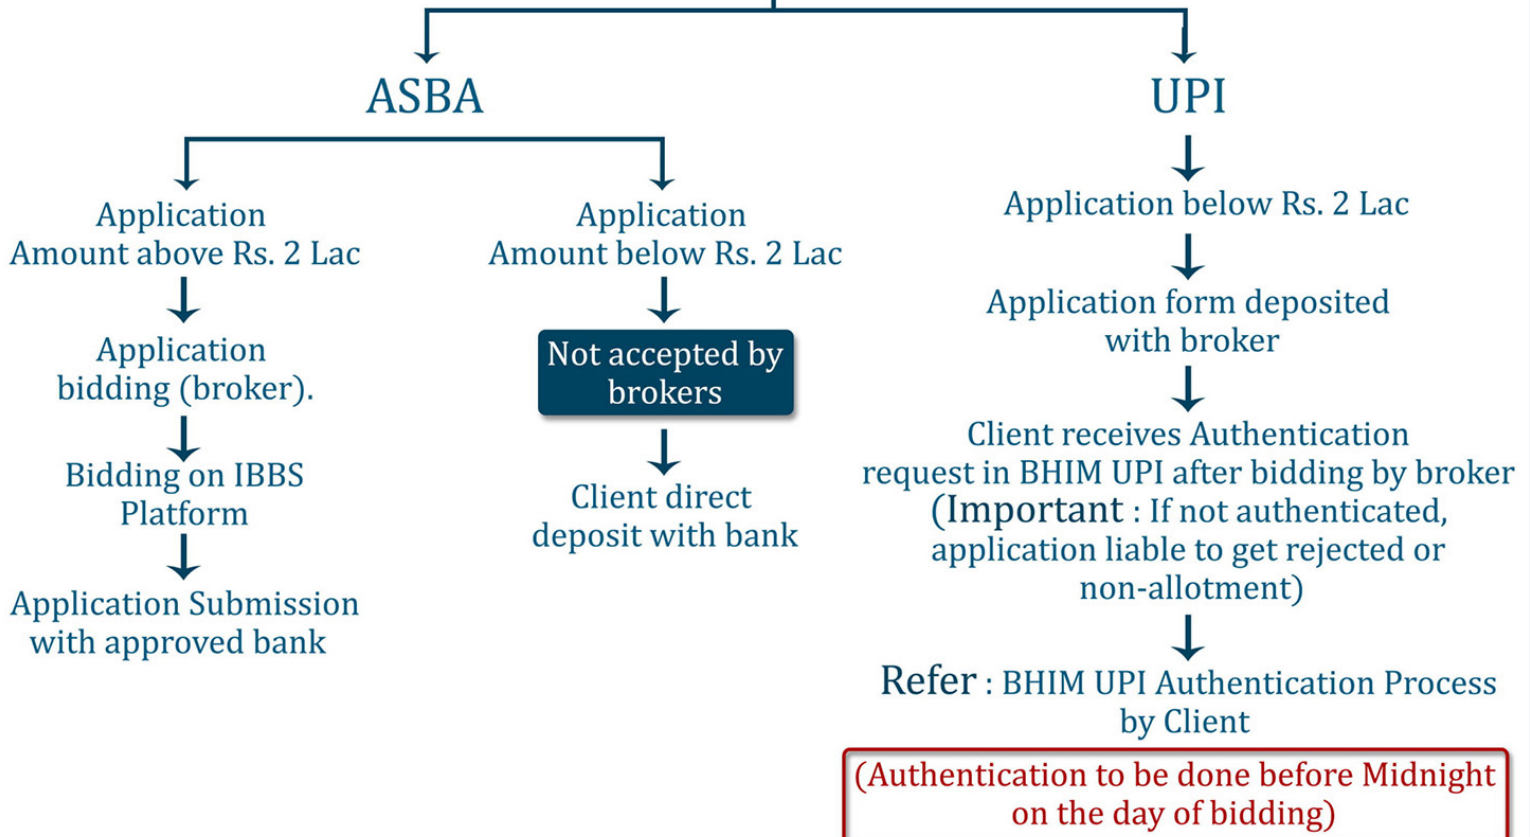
ASBA

Application Amount above Rs. 2 Lac

Application bidding (broker).

Bidding on IBBS Platform

Application Submission with approved bank

Application Amount below Rs. 2 Lac

Not accepted by brokers

Client direct deposit with bank

UPI

Application below Rs. 2 Lac

Application form deposited with broker

Client receives Authentication request in BHIM UPI after bidding by broker (Important : If not authenticated, application liable to get rejected or non-allotment)

Refer : BHIM UPI Authentication Process by Client

(Authentication to be done before Midnight on the day of bidding)